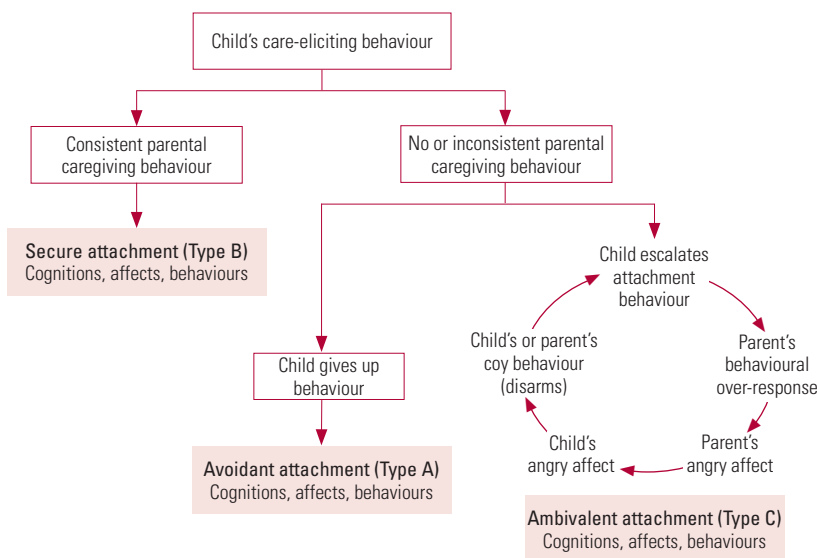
Child's care-eliciting behaviour

Consistent parental caregiving behaviour

No or inconsistent parental caregiving behaviour

Secure attachment (Type B)
Cognitions, affects, behaviours

Child escalates attachment behaviour

Parent's behavioural over-response

Parent's angry affect

Child's angry affect

Child's or parent's coy behaviour (disarms)

Child gives up behaviour

Avoidant attachment (Type A)
Cognitions, affects, behaviours

Ambivalent attachment (Type C)
Cognitions, affects, behaviours